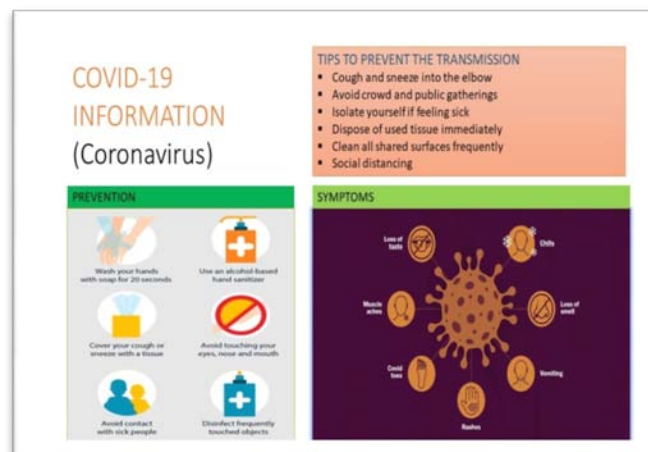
COVID-19 INFORMATION (Coronavirus)

TIPS TO PREVENT THE TRANSMISSION
- Cough and sneeze into the elbow
- Avoid crowd and public gatherings
- Isolate yourself if feeling sick
- Dispose of used tissue immediately
- Clean all shared surfaces frequently
- Social distancing

PREVENTION

Wash your hands with soap for 20 seconds

Use an alcohol-based hand sanitizer

Cover your cough or sneeze with a tissue

Avoid touching your eyes, nose and mouth

Avoid contact with sick people

Disinfect frequently touched objects

SYMPTOMS

Loss of taste

Chills

Muscle aches

Loss of smell

Covid toes

Vomiting

Rashes